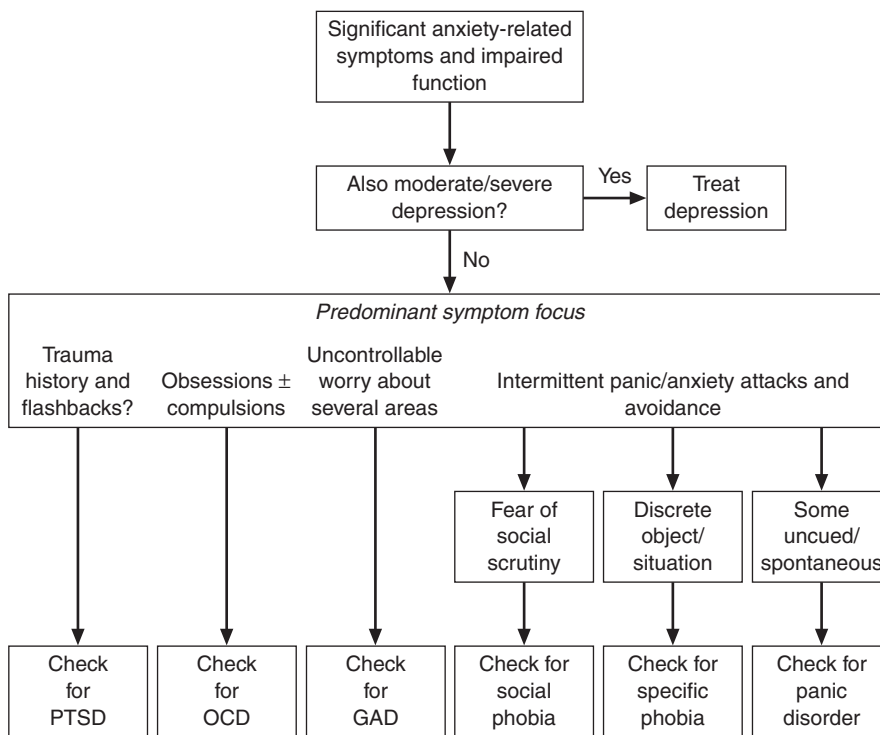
Significant anxiety-related symptoms and impaired function

Also moderate/severe depression?

Yes

Treat depression

No

*Predominant symptom focus*

Trauma history and flashbacks?

Obsessions $\pm$ compulsions

Uncontrollable worry about several areas

Intermittent panic/anxiety attacks and avoidance

Fear of social scrutiny

Discrete object/ situation

Some uncued/ spontaneous

Check for PTSD

Check for OCD

Check for GAD

Check for social phobia

Check for specific phobia

Check for panic disorder